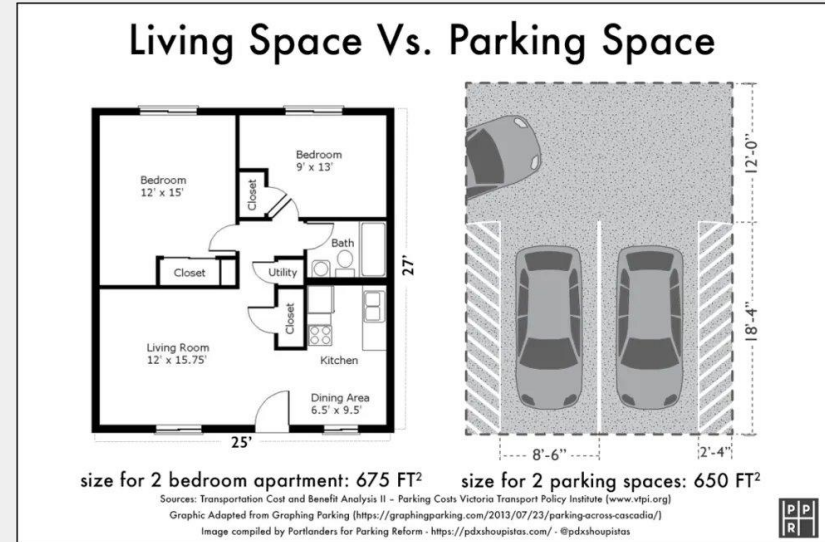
Living Space Vs. Parking Space

Bedroom
12' x 15'

Closet

Bedroom
9' x 13'

Bath

Closet

Utility

Closet

Living Room
12' x 15.75'

Kitchen

Dining Area
6.5' x 9.5'

27'

25'

12'-0"

18'-4"

8'-6"

2'-4"

size for 2 bedroom apartment: 675 FT$^2$

size for 2 parking spaces: 650 FT$^2$

Sources: Transportation Cost and Benefit Analysis II – Parking Costs Victoria Transport Policy Institute (www.vtpi.org)
Graphic Adapted from Graphing Parking (https://graphingparking.com/2013/07/23/parking-across-cascadia/)
Image compiled by Portlanders for Parking Reform - https://pdxshoupistas.com/ - @pdxshoupistas

P P
R